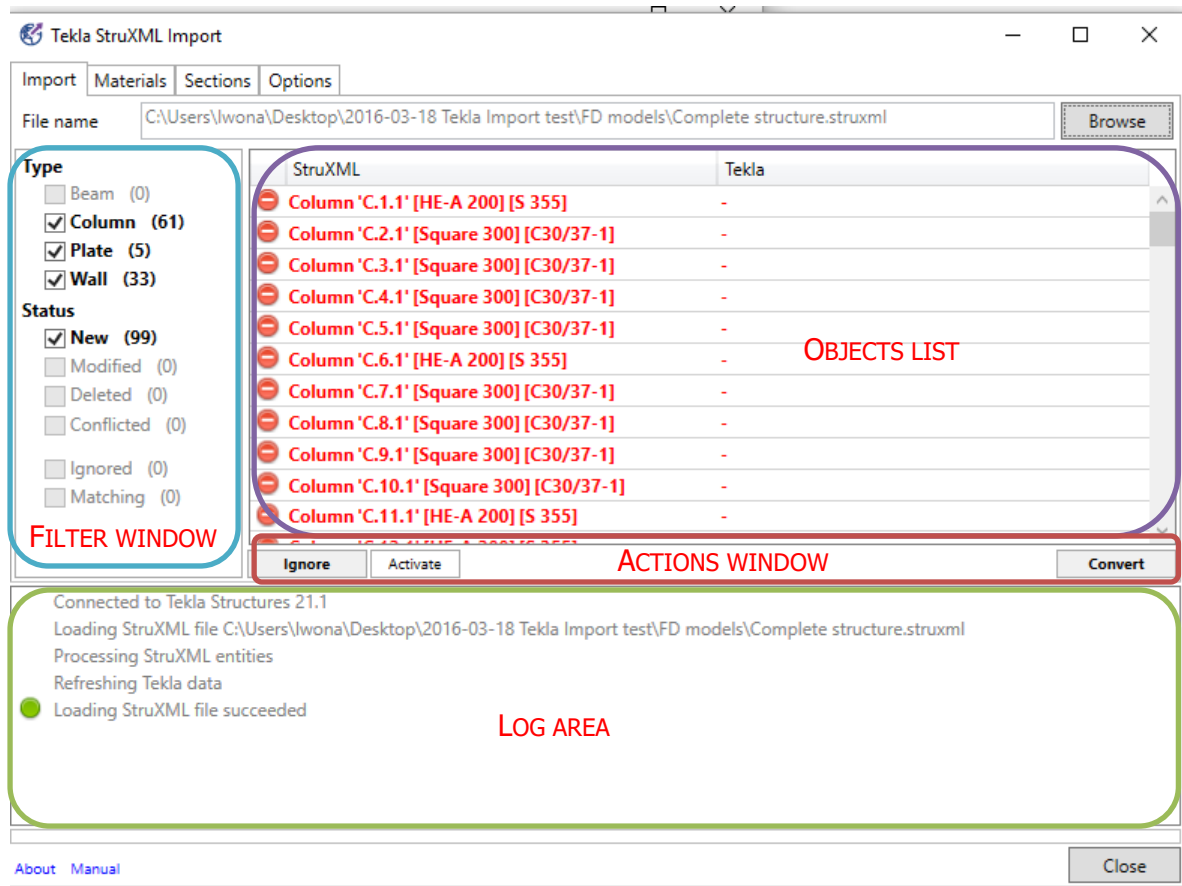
Tekla StruXML Import

Import | Materials | Sections | Options

File name C:\Users\Iwona\Desktop\2016-03-18 Tekla Import test\FD models\Complete structure.struxml Browse

Type
Beam (0)
Column (61)
Plate (5)
Wall (33)
Status
New (99)
Modified (0)
Deleted (0)
Conflicted (0)
Ignored (0)
Matching (0)

FILTER WINDOW

| StruXML | Tekla |
|---|---|
| Column 'C.1.1' [HE-A 200] [S 355] | - |
| Column 'C.2.1' [Square 300] [C30/37-1] | - |
| Column 'C.3.1' [Square 300] [C30/37-1] | - |
| Column 'C.4.1' [Square 300] [C30/37-1] | - |
| Column 'C.5.1' [Square 300] [C30/37-1] | - |
| Column 'C.6.1' [HE-A 200] [S 355] | - |
| Column 'C.7.1' [Square 300] [C30/37-1] | - |
| Column 'C.8.1' [Square 300] [C30/37-1] | - |
| Column 'C.9.1' [Square 300] [C30/37-1] | - |
| Column 'C.10.1' [Square 300] [C30/37-1] | - |
| Column 'C.11.1' [HE-A 200] [S 355] | - |
| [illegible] | |

OBJECTS LIST

Ignore Activate ACTIONS WINDOW Convert

Connected to Tekla Structures 21.1
Loading StruXML file C:\Users\Iwona\Desktop\2016-03-18 Tekla Import test\FD models\Complete structure.struxml
Processing StruXML entities
Refreshing Tekla data
Loading StruXML file succeeded

LOG AREA

About Manual Close